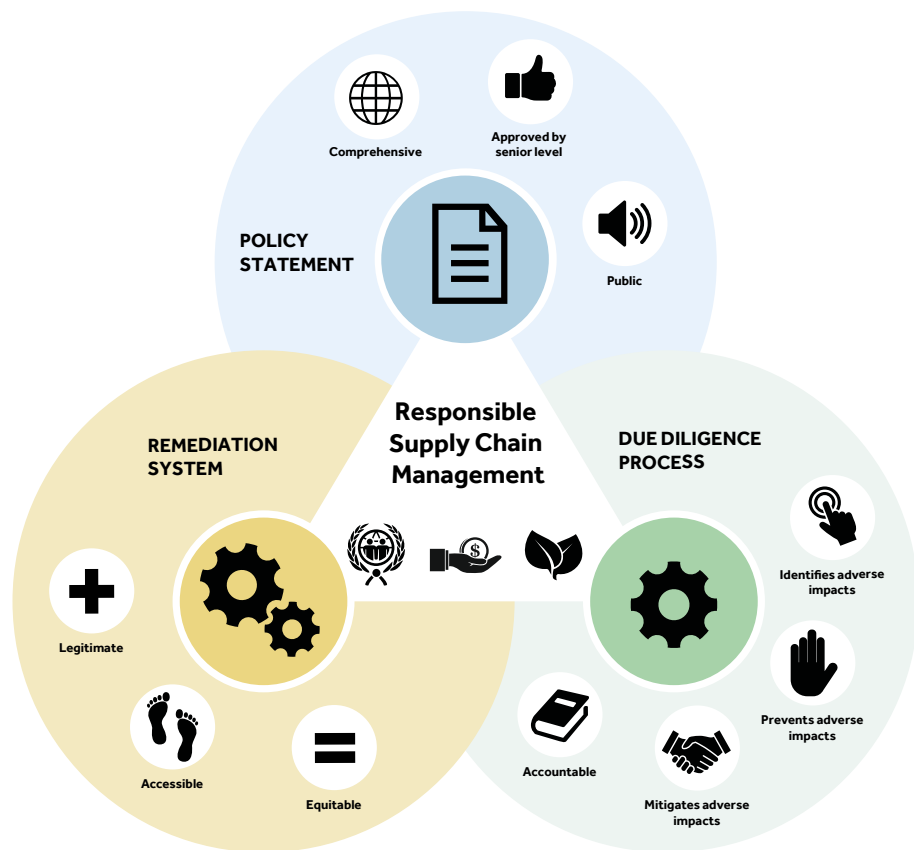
Comprehensive

Approved by senior level

POLICY STATEMENT

Public

Responsible Supply Chain Management

REMEDIATION SYSTEM

DUE DILIGENCE PROCESS

Identifies adverse impacts

Legitimate

Prevents adverse impacts

Accessible

Accountable

Equitable

Mitigates adverse impacts